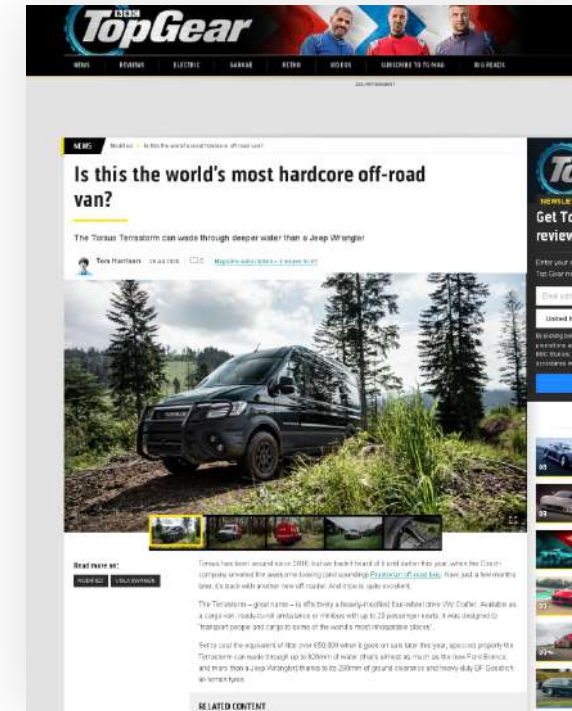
BBC TopGear

NEWS REVIEWS ELECTRIC GARAGE RETRO VIDEOS SUBSCRIBE TO TG MAG BIG READS

NEWS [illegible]

Is this the world's most hardcore off-road van?

The Torsus Terrastorm can wade through deeper water than a Jeep Wrangler

Tom Harrison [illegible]

Read more on:

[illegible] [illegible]

Torsus has been around since 2016, but we hadn't heard of it until earlier this year, when the Czech company unveiled the awesome-looking (and sounding) Praetorian off-road bus. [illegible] later, it's back with another new off-roader. And this is quite excellent.

The Terrastorm – great name – is effectively a heavily-modified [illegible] VW Crafter. Available as a cargo van, ready-to-roll ambulance or minibus with up to 23 passenger seats, it was designed to "transport people and cargo to some of the world's most inhospitable places".

Set to cost the equivalent of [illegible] when it goes on sale later this year, specced properly the Terrastorm can wade through up to 820mm of water (that's almost as much as the new Ford Bronco, and more than a Jeep Wrangler) thanks to its 290mm of ground clearance and heavy-duty BF Goodrich all-terrain tyres.

RELATED CONTENT

Get To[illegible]
review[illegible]